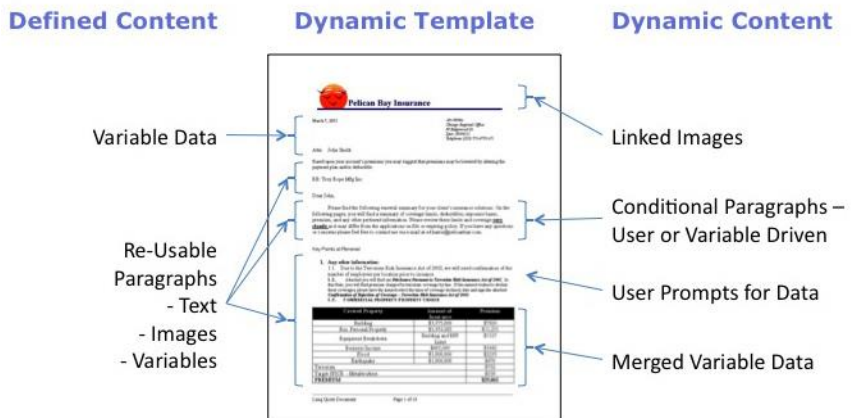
Defined Content

Dynamic Template

Dynamic Content

Pelican Bay Insurance

Variable Data

Re-Usable Paragraphs - Text - Images - Variables

Linked Images

Conditional Paragraphs – User or Variable Driven

User Prompts for Data

Merged Variable Data

March 7, 2012

Attn: John Smith

Dear John,

Key Points of Renewal

1. Any other information:

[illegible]

| Covered Property | Amount of Insurance | Premium |
|---|---|---|
| Building | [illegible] | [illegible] |
| Bus. Personal Property | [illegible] | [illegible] |
| Equipment Breakdown | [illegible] | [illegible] |
| Business Income | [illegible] | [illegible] |
| Flood | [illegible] | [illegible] |
| Earthquake | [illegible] | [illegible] |
| Terrorism | | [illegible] |
| Target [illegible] | | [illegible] |
| PREMIUM | | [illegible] |

Page 1 of 11